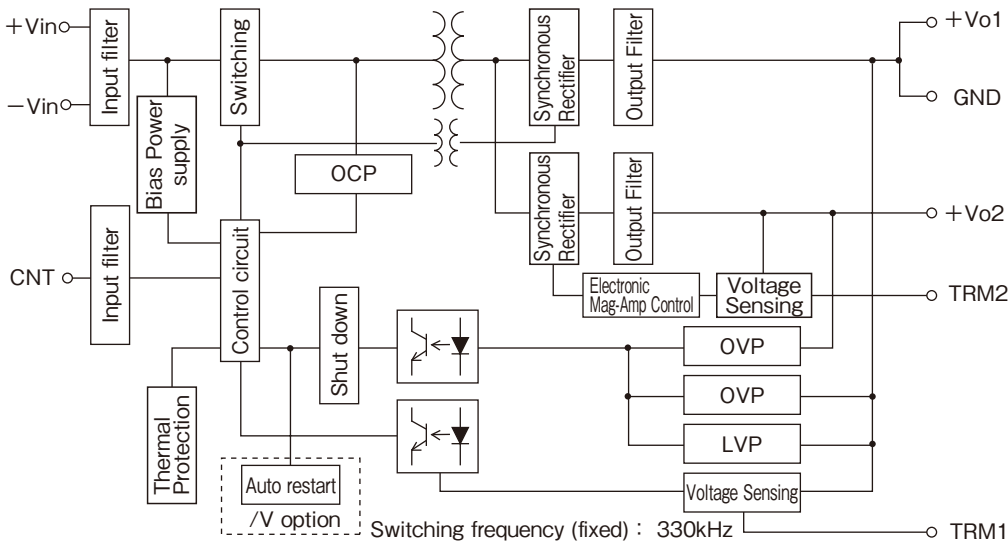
+Vin
−Vin
Input filter
Switching
Synchronous Rectifier
Output Filter
+Vo1
GND
Bias Power supply
OCP
Synchronous Rectifier
Output Filter
+Vo2
Input filter
CNT
Control circuit
Electronic Mag-Amp Control
Voltage Sensing
TRM2
Shut down
OVP
OVP
Thermal Protection
LVP
Auto restart
/V option
Voltage Sensing
Switching frequency (fixed): 330kHz
TRM1